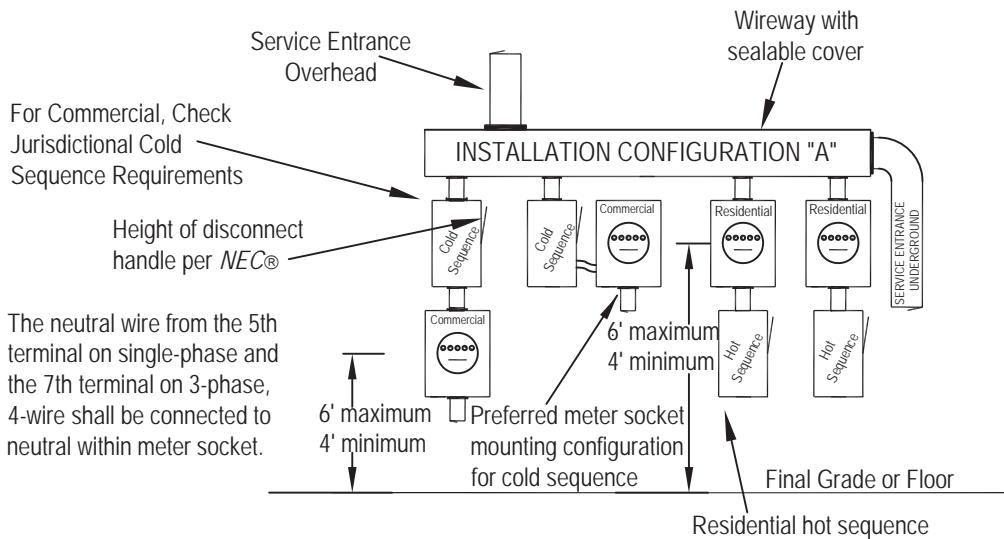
Service Entrance Overhead

Wireway with sealable cover

For Commercial, Check Jurisdictional Cold Sequence Requirements

INSTALLATION CONFIGURATION "A"

Height of disconnect handle per *NEC*®

Cold Sequence

Cold Sequence

Commercial

Residential

Residential

SERVICE ENTRANCE UNDERGROUND

The neutral wire from the 5th terminal on single-phase and the 7th terminal on 3-phase, 4-wire shall be connected to neutral within meter socket.

Commercial

6' maximum
4' minimum

Hot Sequence

Hot Sequence

6' maximum
4' minimum

Preferred meter socket mounting configuration for cold sequence

Final Grade or Floor

Residential hot sequence